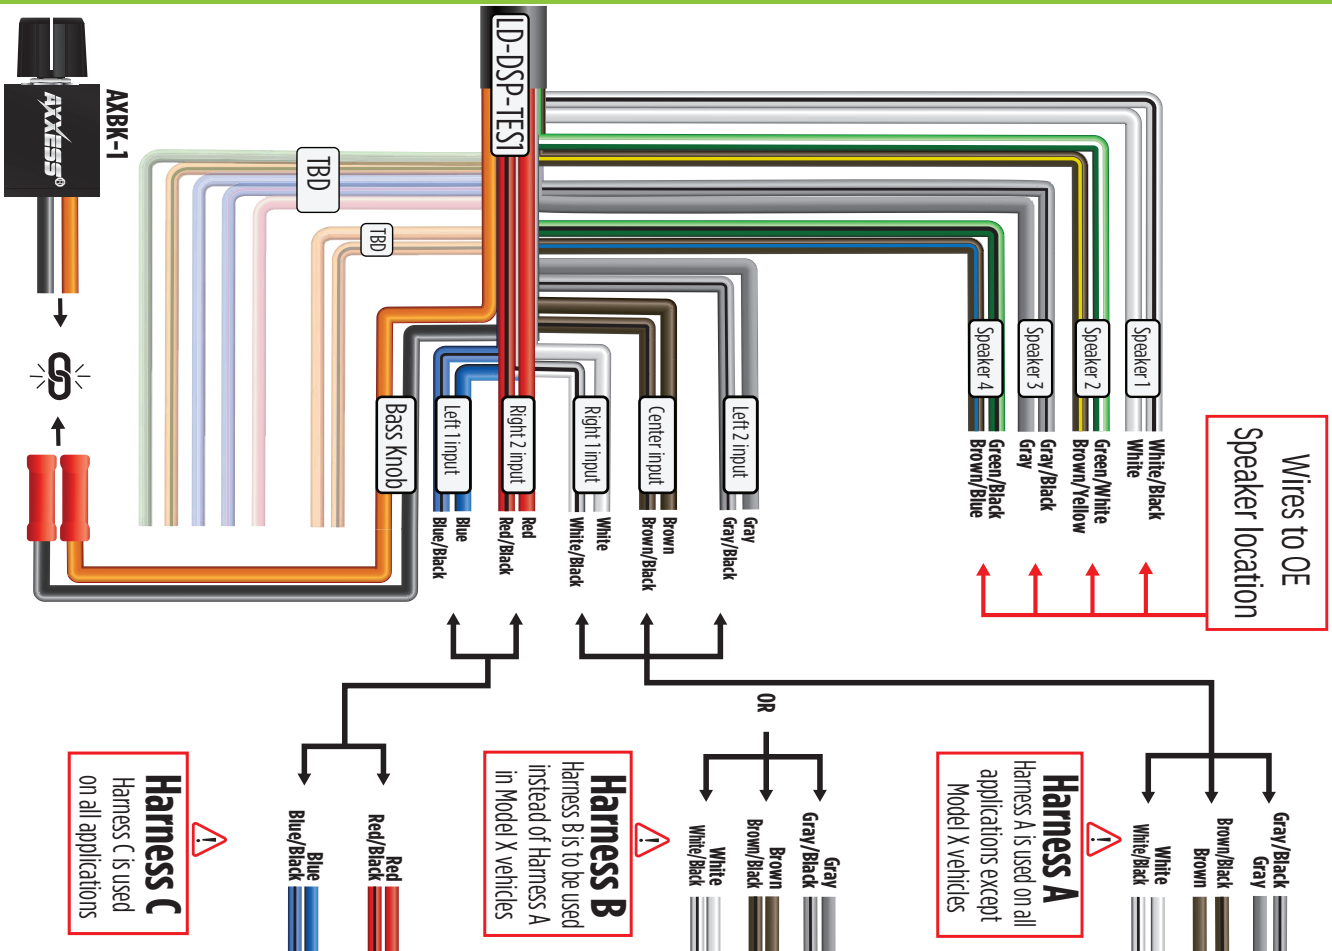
AXBK-1

AXXESS

LD-DSP-TES1

TBD

TBD

Bass Knob

Left 1 input

Right 2 input

Right 1 input

Center input

Left 2 input

Speaker 4

Speaker 3

Speaker 2

Speaker 1

Blue
Blue/Black

Red
Red/Black

White
White/Black

Brown
Brown/Black

Gray
Gray/Black

Green/Black
Brown/Blue

Gray/Black
Gray

Green/White
Brown/Yellow

White/Black
White

Wires to OE
Speaker location

OR

Harness C
Harness C is used on all applications

Blue
Blue/Black

Red
Red/Black

Harness B
Harness B is to be used instead of Harness A in Model X vehicles

White
White/Black

Brown
Brown/Black

Gray
Gray/Black

Harness A
Harness A is used on all applications except Model X vehicles

White
White/Black

Brown/Black
Brown

Gray/Black
Gray